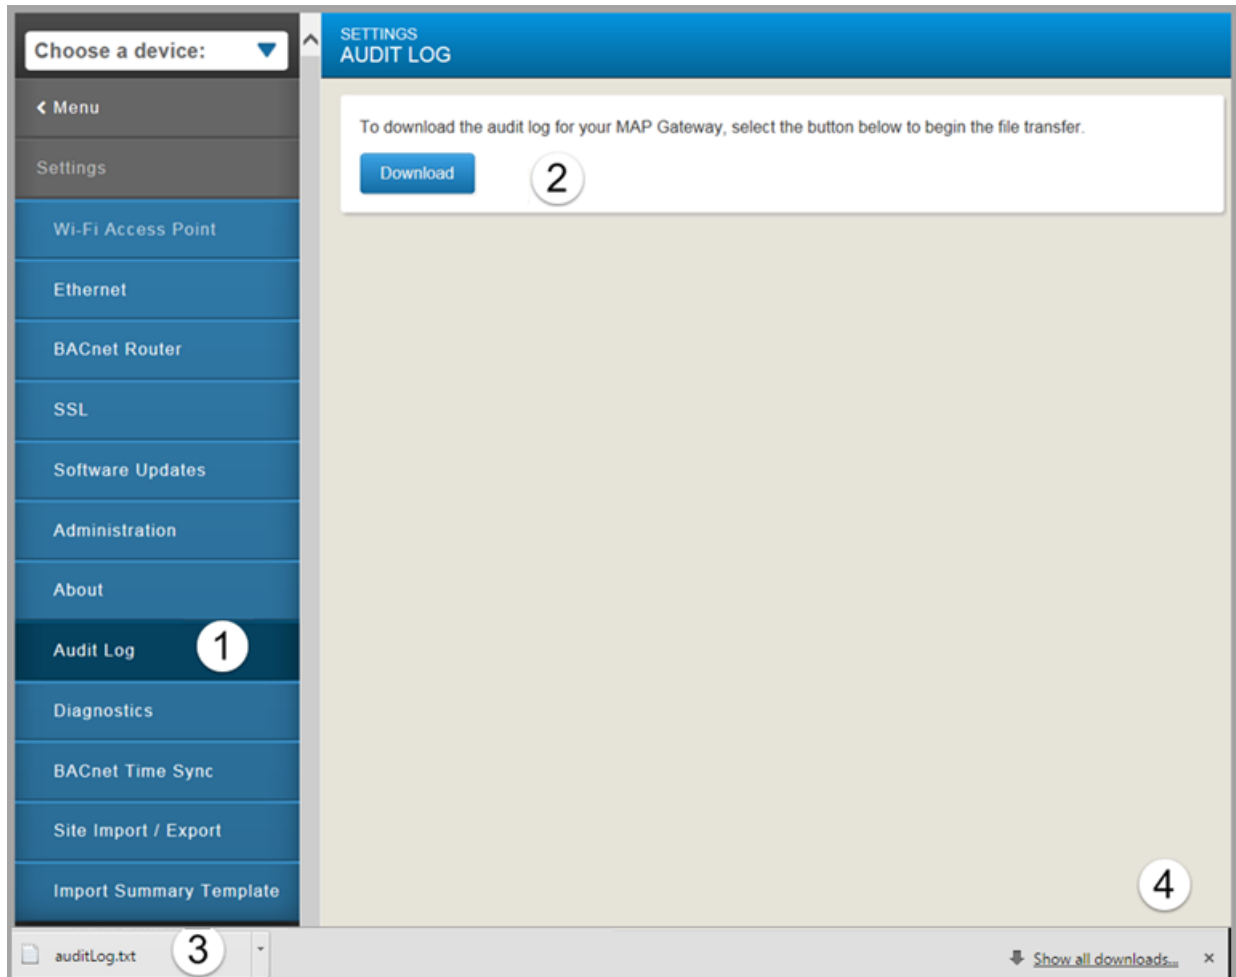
Choose a device:

‹ Menu

Settings

Wi-Fi Access Point

Ethernet

BACnet Router

SSL

Software Updates

Administration

About

Audit Log

1

Diagnostics

BACnet Time Sync

Site Import / Export

Import Summary Template

SETTINGS
AUDIT LOG

To download the audit log for your MAP Gateway, select the button below to begin the file transfer.

Download

2

4

auditLog.txt

3

Show all downloads...

×